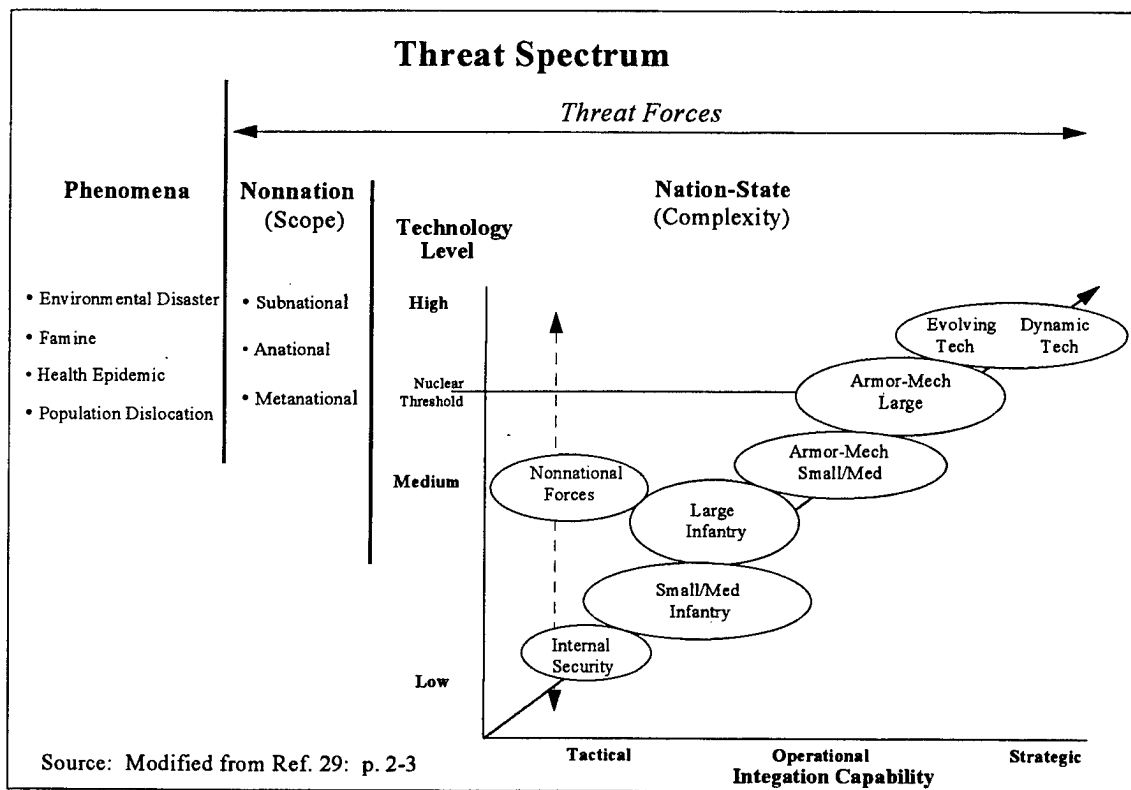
Threat Spectrum

Threat Forces

Phenomena

• Environmental Disaster
• Famine
• Health Epidemic
• Population Dislocation

Nonnation
(Scope)

• Subnational
• Anational
• Metanational

Nation-State
(Complexity)

Technology Level

High

Nuclear Threshold

Medium

Low

Evolving Tech

Dynamic Tech

Armor-Mech Large

Armor-Mech Small/Med

Nonnational Forces

Large Infantry

Small/Med Infantry

Internal Security

Tactical

Operational

Strategic

Integation Capability

Source: Modified from Ref. 29: p. 2-3